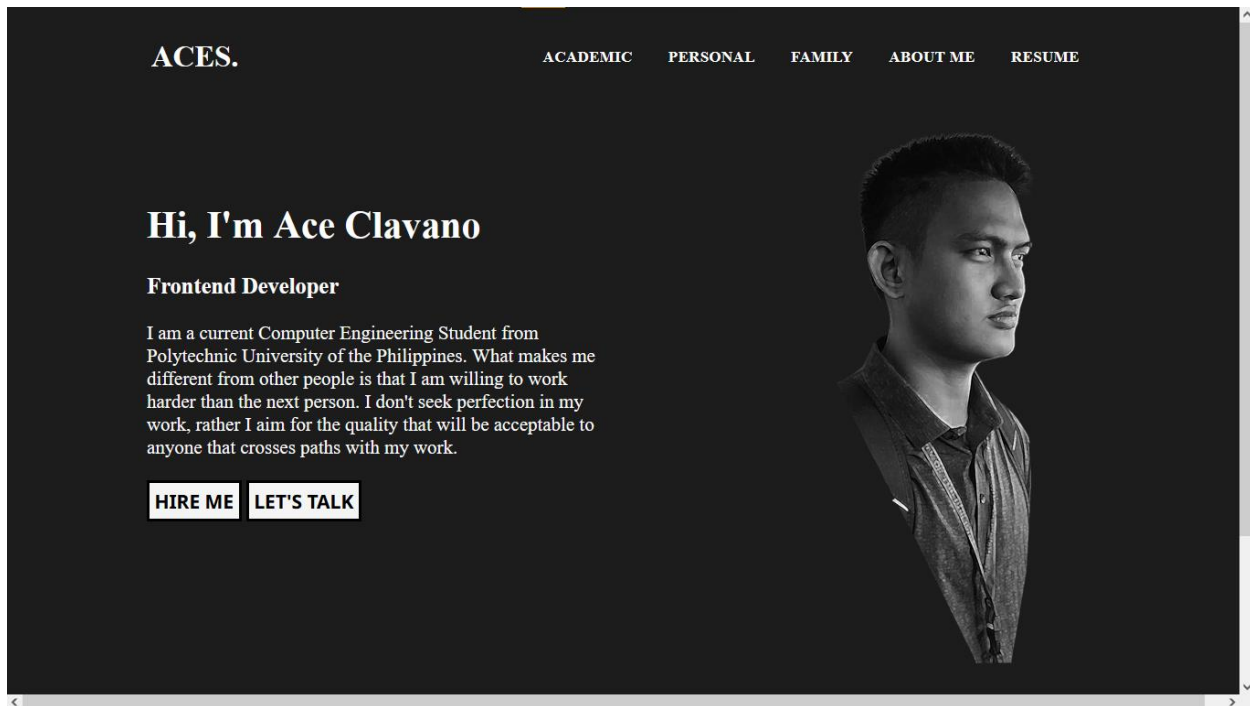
ACES.

ACADEMIC PERSONAL FAMILY ABOUT ME RESUME

Hi, I'm Ace Clavano

Frontend Developer

I am a current Computer Engineering Student from Polytechnic University of the Philippines. What makes me different from other people is that I am willing to work harder than the next person. I don't seek perfection in my work, rather I aim for the quality that will be acceptable to anyone that crosses paths with my work.

HIRE ME LET'S TALK